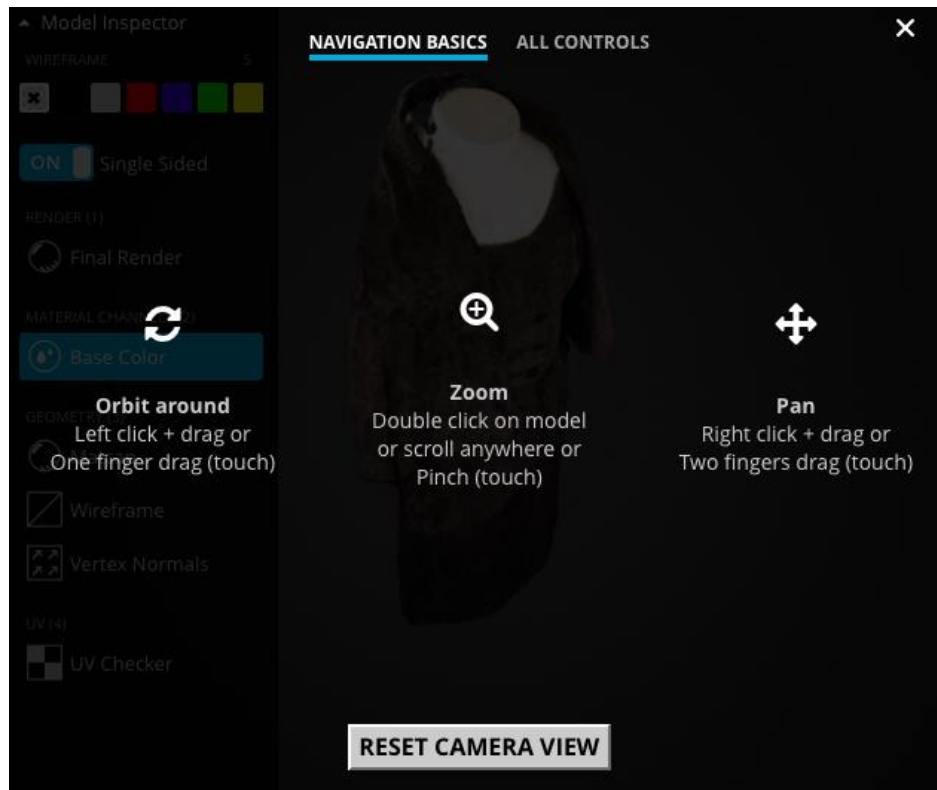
Model Inspector
WIREFRAME 5
ON Single Sided
RENDER (1)
Final Render
MATERIAL CHAN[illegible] (2)
Base Color
GEOMETR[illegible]
M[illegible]
Wireframe
Vertex Normals
UV (4)
UV Checker

NAVIGATION BASICS ALL CONTROLS

Orbit around
Left click + drag or
One finger drag (touch)

Zoom
Double click on model
or scroll anywhere or
Pinch (touch)

Pan
Right click + drag or
Two fingers drag (touch)

RESET CAMERA VIEW